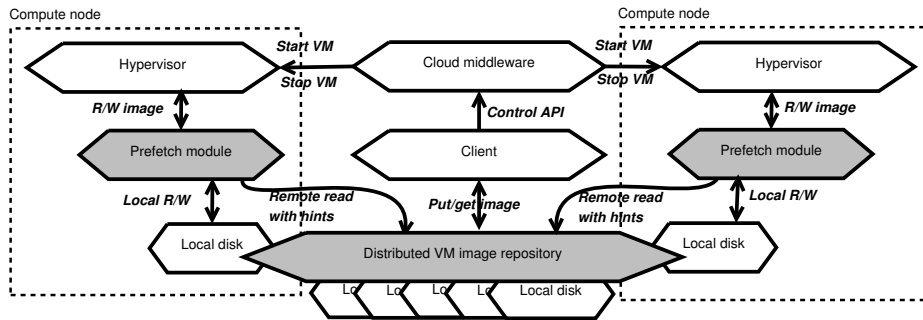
Compute node

Compute node

Start VM

Stop VM

Start VM

Stop VM

Hypervisor

Cloud middleware

Hypervisor

R/W image

Control API

R/W image

Prefetch module

Client

Prefetch module

Local R/W

Remote read with hints

Put/get image

Remote read with hints

Local R/W

Local disk

Distributed VM image repository

Local disk

Lo

Lo

Lo

Lo

Local disk